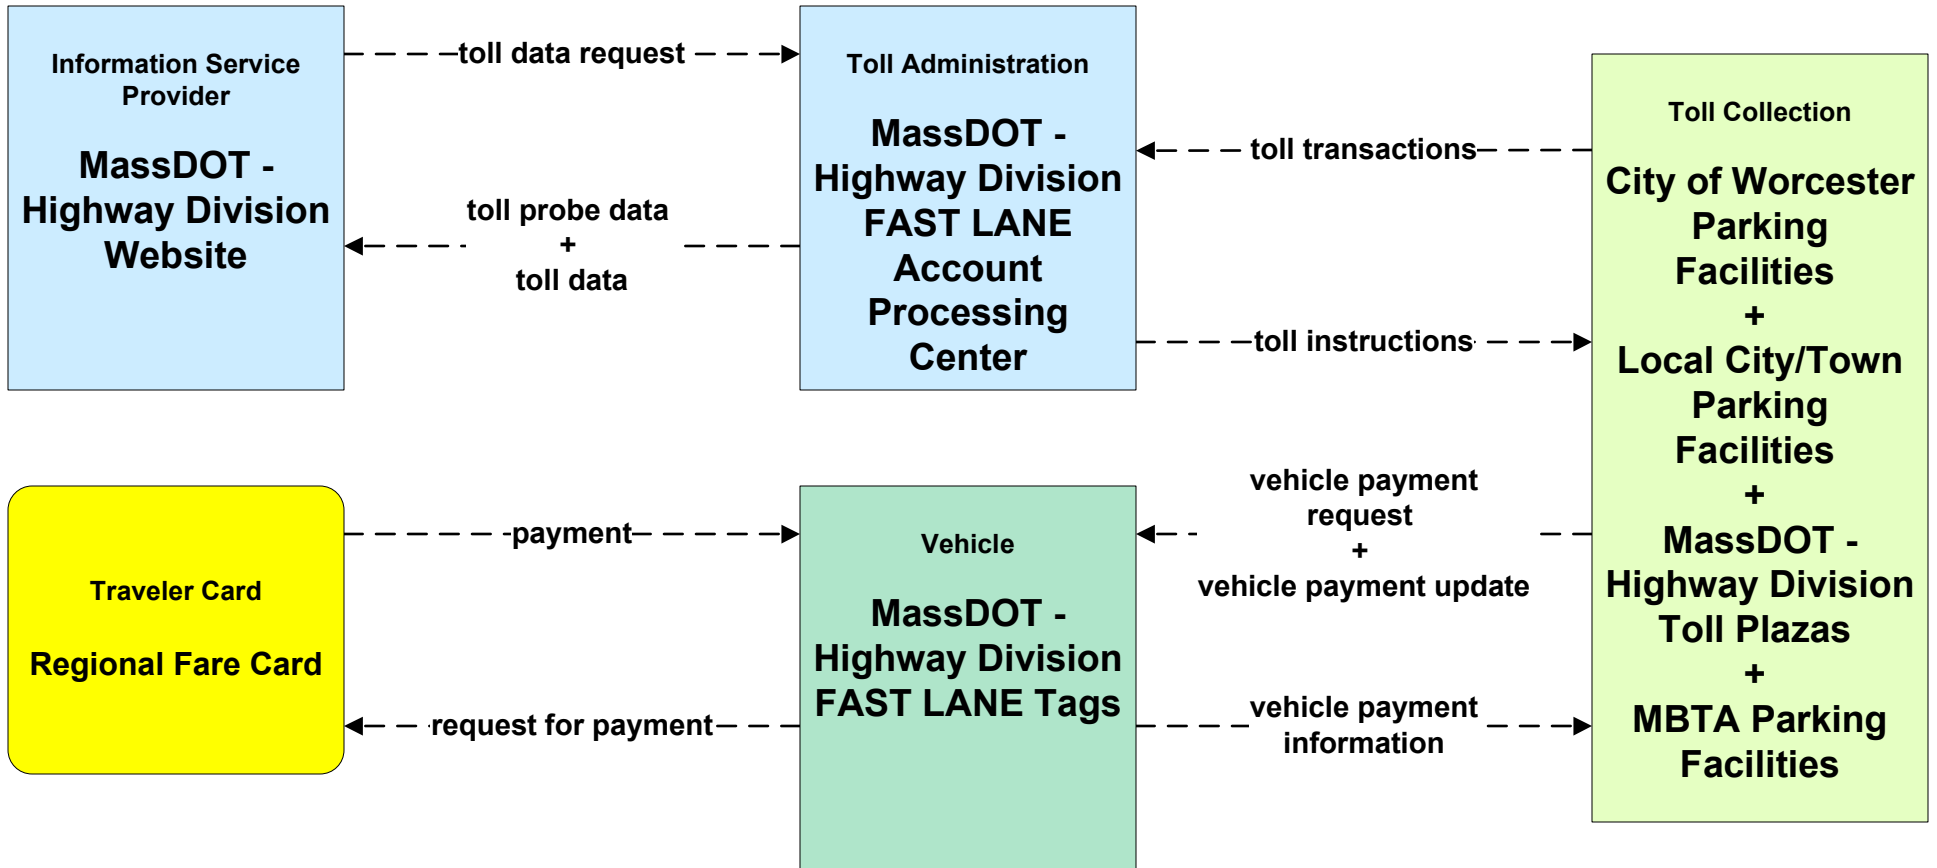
Information Service Provider

MassDOT - Highway Division Website

toll data request

toll probe data
+
toll data

Toll Administration

MassDOT - Highway Division FAST LANE Account Processing Center

toll transactions

toll instructions

Toll Collection

City of Worcester Parking Facilities
+
Local City/Town Parking Facilities
+
MassDOT - Highway Division Toll Plazas
+
MBTA Parking Facilities

Traveler Card

Regional Fare Card

payment

request for payment

Vehicle

MassDOT - Highway Division FAST LANE Tags

vehicle payment request
+
vehicle payment update

vehicle payment information